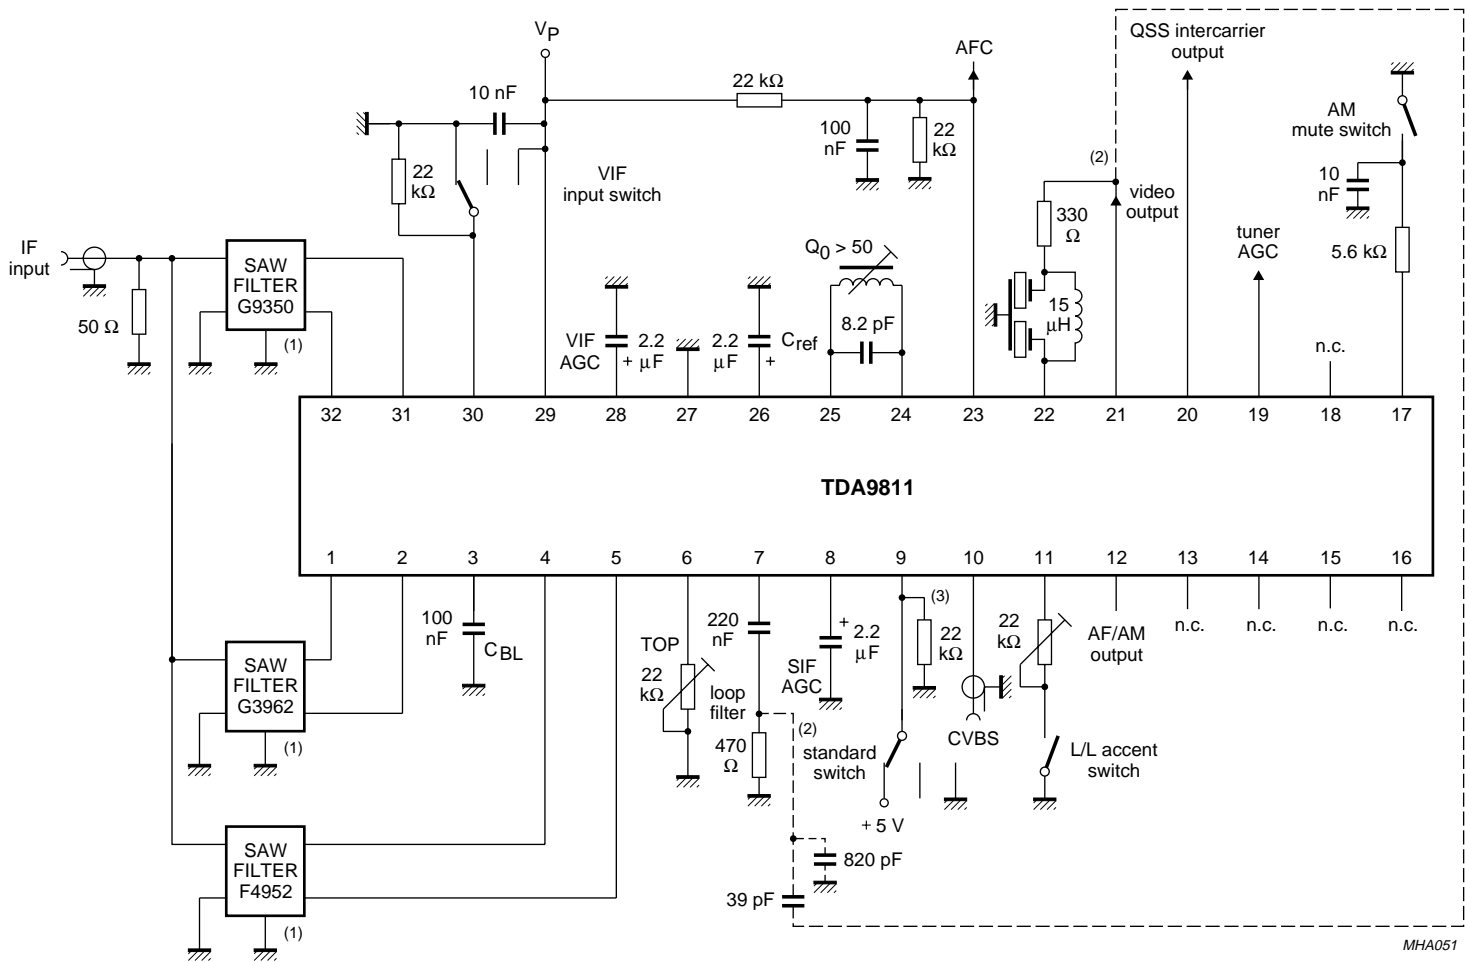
$V_P$

10 nF

22 kΩ

AFC

QSS intercarrier output

AM mute switch

100 nF

22 kΩ

22 kΩ

VIF input switch

(2)

video output

10 nF

330 Ω

IF input

SAW FILTER G9350

tuner AGC

5.6 kΩ

$Q_0 > 50$

15 μH

50 Ω

(1)

VIF AGC

2.2 + μF

2.2 μF

+

$C_{ref}$

8.2 pF

n.c.

32 31 30 29 28 27 26 25 24 23 22 21 20 19 18 17

TDA9811

1 2 3 4 5 6 7 8 9 10 11 12 13 14 15 16

100 nF

$C_{BL}$

220 nF

+ 2.2 μF

(3)

22 kΩ

22 kΩ

AF/AM output

n.c.

n.c.

n.c.

n.c.

SAW FILTER G3962

TOP

22 kΩ

loop filter

SIF AGC

(1)

(2)

470 Ω

standard switch

CVBS

L/L accent switch

+ 5 V

SAW FILTER F4952

820 pF

39 pF

(1)

MHA051